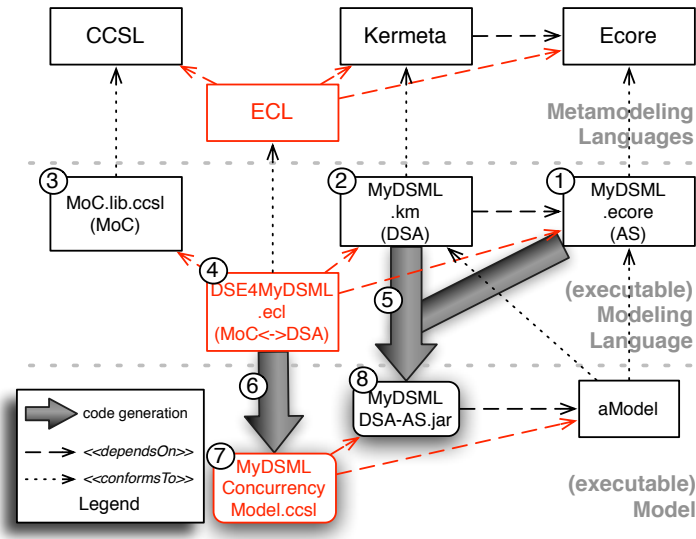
CCSL

Kermeta

Ecore

ECL

Metamodeling Languages

3
MoC.lib.ccsl
(MoC)

2
MyDSML
.km
(DSA)

1
MyDSML
.ecore
(AS)

4
DSE4MyDSML
.ecl
(MoC<->DSA)

5

(executable)
Modeling
Language

6

8
MyDSML
DSA-AS.jar

aModel

code generation

<<dependsOn>>

<<conformsTo>>

Legend

7
MyDSML
Concurrency
Model.ccsl

(executable)
Model